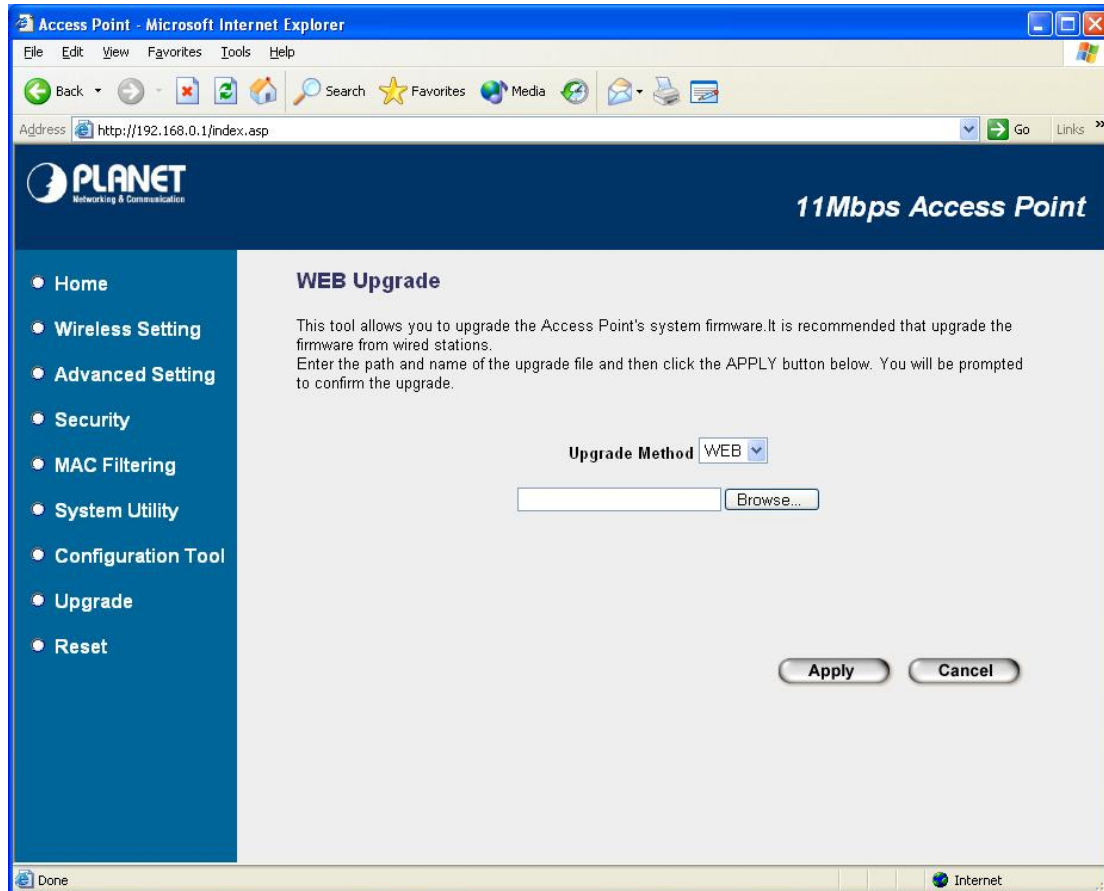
Access Point - Microsoft Internet Explorer

File Edit View Favorites Tools Help

Back Search Favorites Media

Address http://192.168.0.1/index.asp Go Links

PLANET
Networking & Communication

11Mbps Access Point

Home
Wireless Setting
Advanced Setting
Security
MAC Filtering
System Utility
Configuration Tool
Upgrade
Reset

WEB Upgrade

This tool allows you to upgrade the Access Point's system firmware.It is recommended that upgrade the firmware from wired stations.
Enter the path and name of the upgrade file and then click the APPLY button below. You will be prompted to confirm the upgrade.

Upgrade Method WEB

Browse...

Apply Cancel

Done Internet